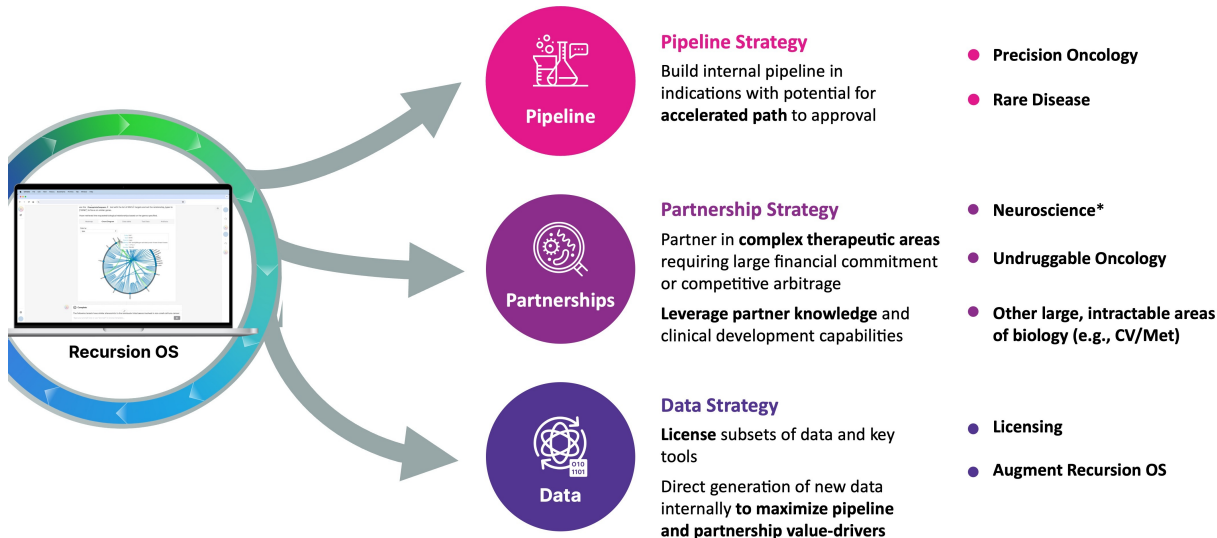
Recursion OS

Pipeline

Pipeline Strategy

Build internal pipeline in indications with potential for **accelerated path** to approval

Precision Oncology

Rare Disease

Partnerships

Partnership Strategy

Partner in **complex therapeutic areas** requiring large financial commitment or competitive arbitrage

**Leverage partner knowledge** and clinical development capabilities

Neuroscience*

Undruggable Oncology

Other large, intractable areas of biology (e.g., CV/Met)

010
1101

Data

Data Strategy

**License** subsets of data and key tools

Direct generation of new data internally **to maximize pipeline and partnership value-drivers**

Licensing

Augment Recursion OS